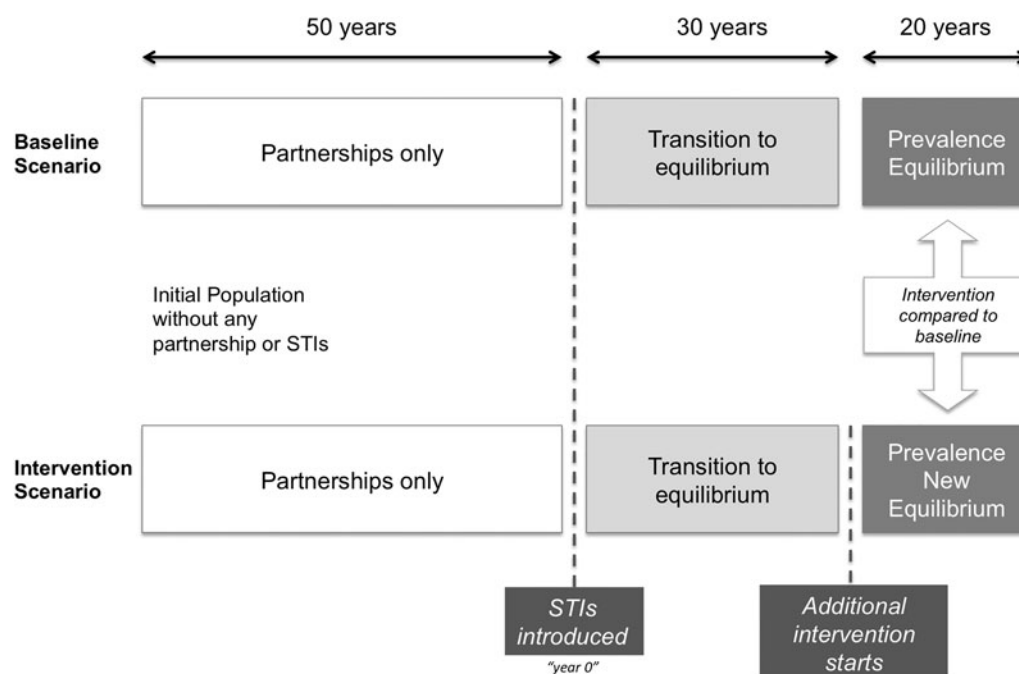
50 years

30 years

20 years

Baseline Scenario

Partnerships only

Transition to equilibrium

Prevalence Equilibrium

Initial Population without any partnership or STIs

Intervention compared to baseline

Intervention Scenario

Partnerships only

Transition to equilibrium

Prevalence New Equilibrium

STIs introduced

"year 0"

Additional intervention starts